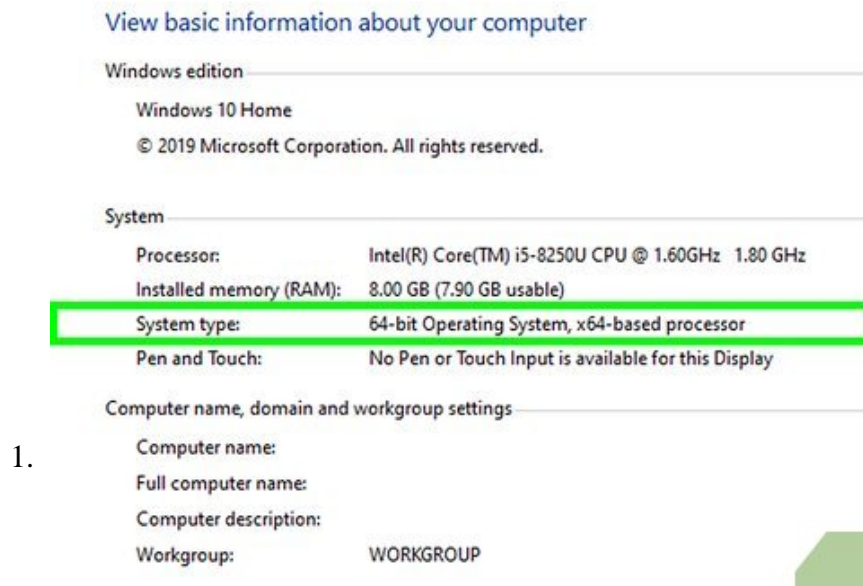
1.

View basic information about your computer

Windows edition

Windows 10 Home

© 2019 Microsoft Corporation. All rights reserved.

System

| | |
|---|---|
| Processor: | Intel(R) Core(TM) i5-8250U CPU @ 1.60GHz 1.80 GHz |
| Installed memory (RAM): | 8.00 GB (7.90 GB usable) |
| System type: | 64-bit Operating System, x64-based processor |
| Pen and Touch: | No Pen or Touch Input is available for this Display |

Computer name, domain and workgroup settings

| | |
|---|---|
| Computer name: | |
| Full computer name: | |
| Computer description: | |
| Workgroup: | WORKGROUP |